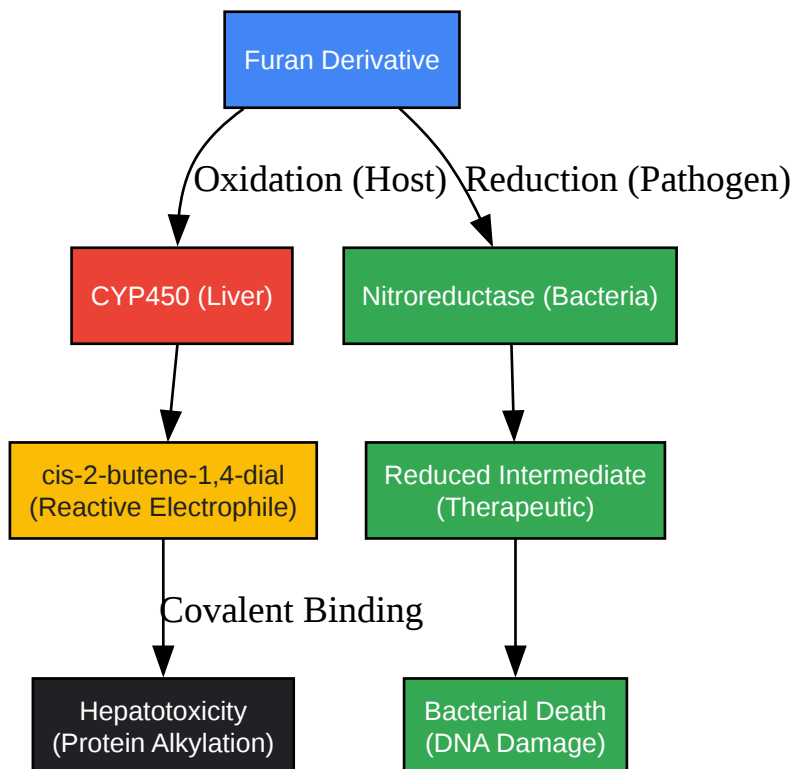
Furan Derivative

Oxidation (Host)

Reduction (Pathogen)

CYP450 (Liver)

Nitroreductase (Bacteria)

cis-2-butene-1,4-dial
(Reactive Electrophile)

Reduced Intermediate
(Therapeutic)

Covalent Binding

Hepatotoxicity
(Protein Alkylation)

Bacterial Death
(DNA Damage)